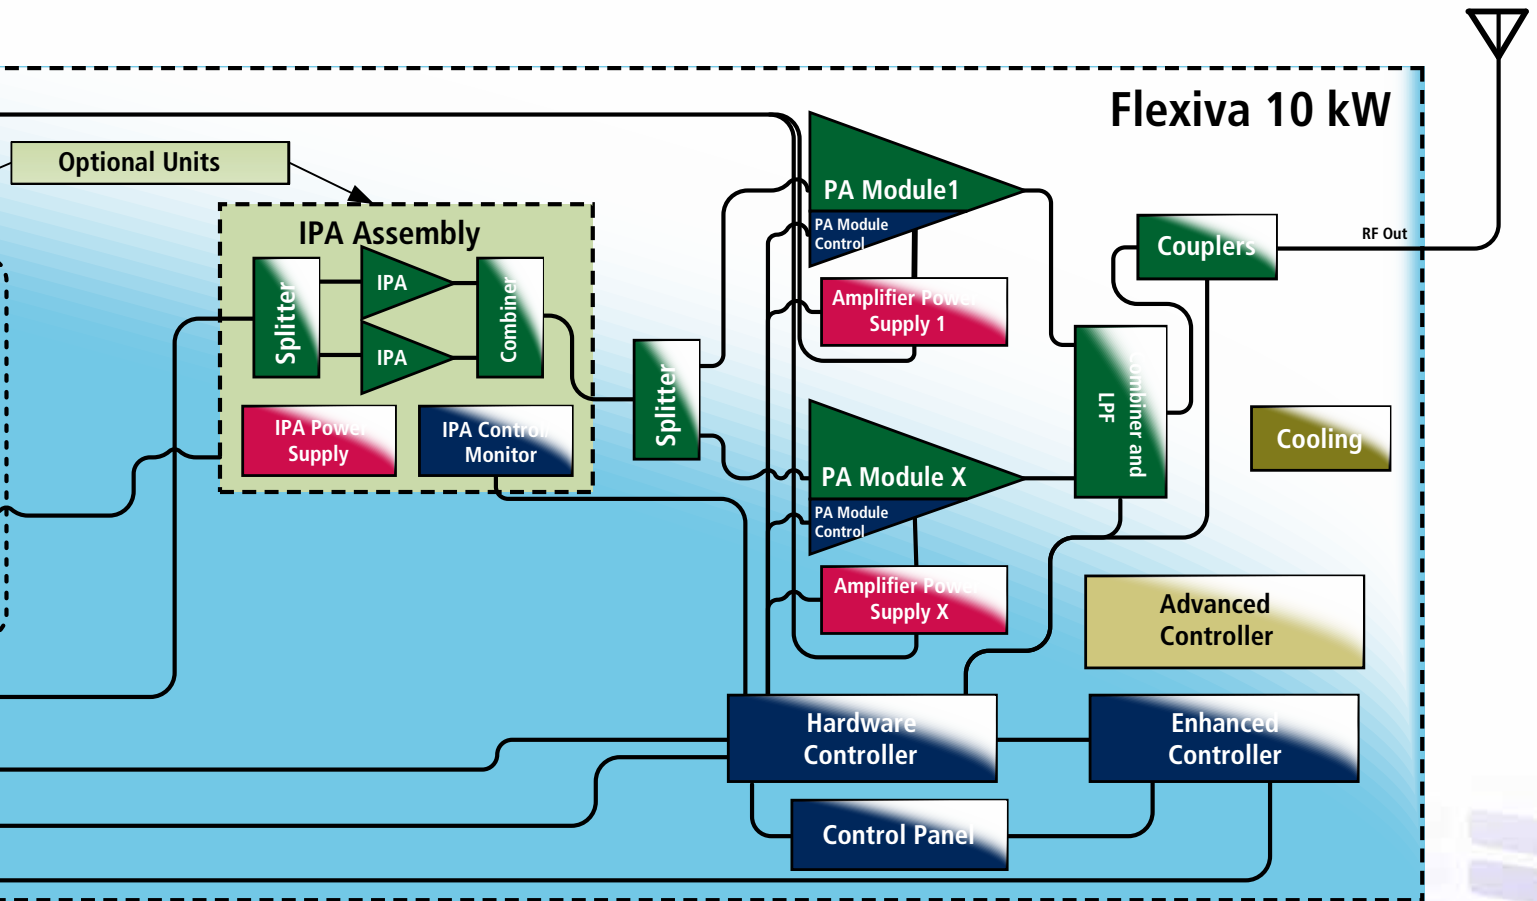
Flexiva 10 kW

Optional Units

IPA Assembly

Splitter

IPA

IPA

Combiner

IPA Power Supply

IPA Control Monitor

Splitter

PA Module1

PA Module Control

Amplifier Power Supply 1

PA Module X

PA Module Control

Amplifier Power Supply X

Couplers

RF Out

LPF

Combiner and

Cooling

Advanced Controller

Hardware Controller

Enhanced Controller

Control Panel